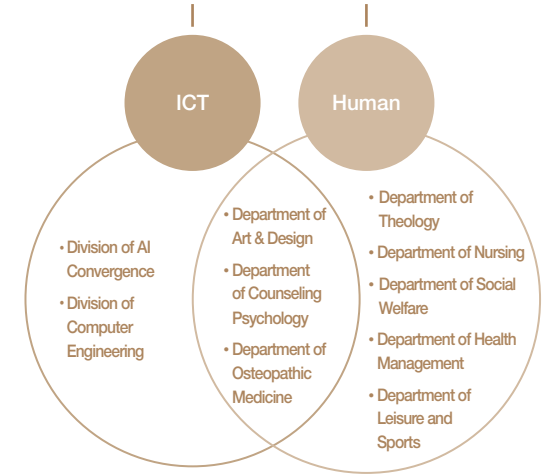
ICT

Human

· Division of AI Convergence

· Division of Computer Engineering

· Department of Art & Design

· Department of Counseling Psychology

· Department of Osteopathic Medicine

· Department of Theology

· Department of Nursing

· Department of Social Welfare

· Department of Health Management

· Department of Leisure and Sports